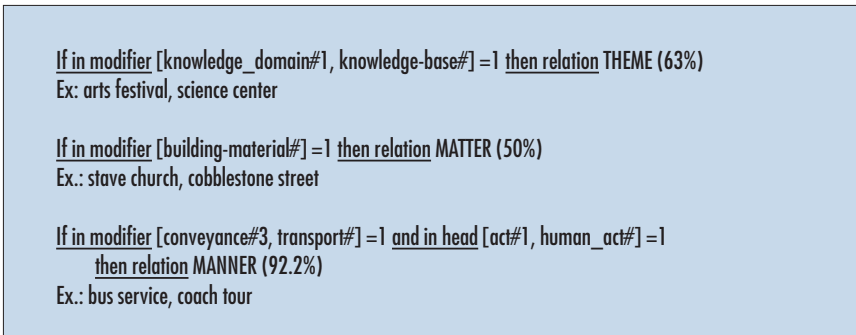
If in modifier [knowledge_domain#1, knowledge-base#] =1 then relation THEME (63%)
Ex: arts festival, science center

If in modifier [building-material#] =1 then relation MATTER (50%)
Ex.: stave church, cobblestone street

If in modifier [conveyance#3, transport#] =1 and in head [act#1, human_act#] =1 then relation MANNER (92.2%)
Ex.: bus service, coach tour